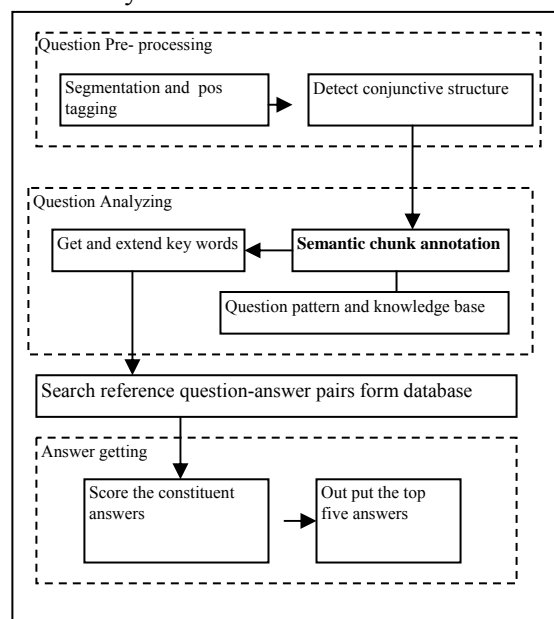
Question Pre- processing

Segmentation and pos tagging

Detect conjunctive structure

Question Analyzing

Get and extend key words

Semantic chunk annotation

Question pattern and knowledge base

Search reference question-answer pairs form database

Answer getting

Score the constituent answers

Out put the top five answers